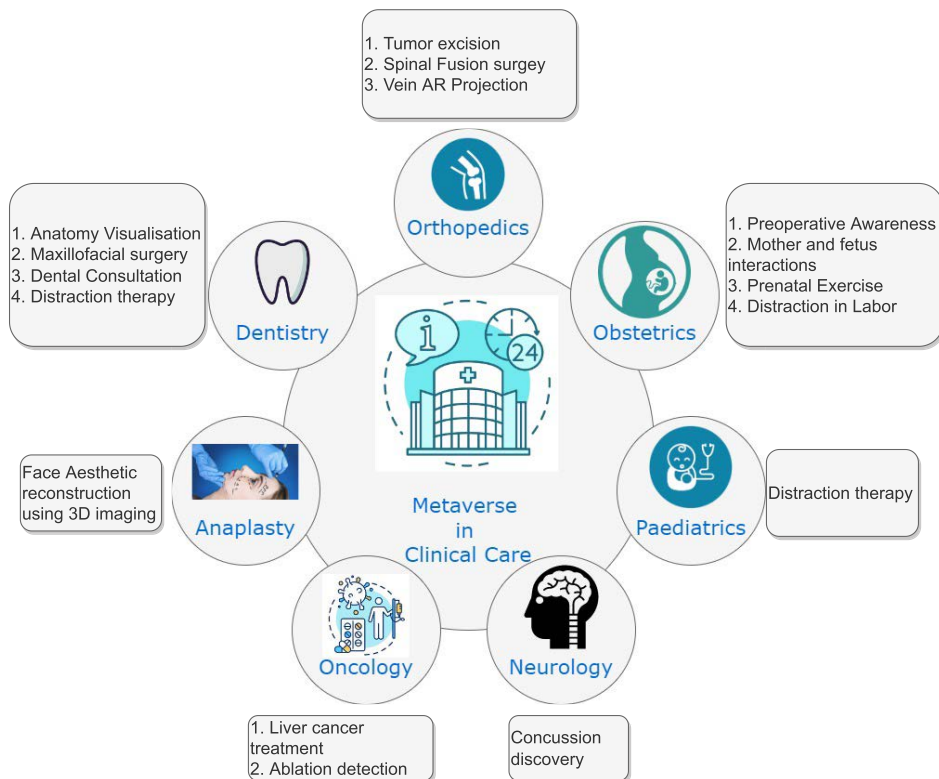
1. Tumor excision
2. Spinal Fusion surgey
3. Vein AR Projection

Orthopedics

1. Anatomy Visualisation
2. Maxillofacial surgery
3. Dental Consultation
4. Distraction therapy

Dentistry

1. Preoperative Awareness
2. Mother and fetus interactions
3. Prenatal Exercise
4. Distraction in Labor

Obstetrics

24

Face Aesthetic reconstruction using 3D imaging

Anaplasty

Metaverse in Clinical Care

Paediatrics

Distraction therapy

Oncology

Neurology

1. Liver cancer treatment
2. Ablation detection

Concussion discovery